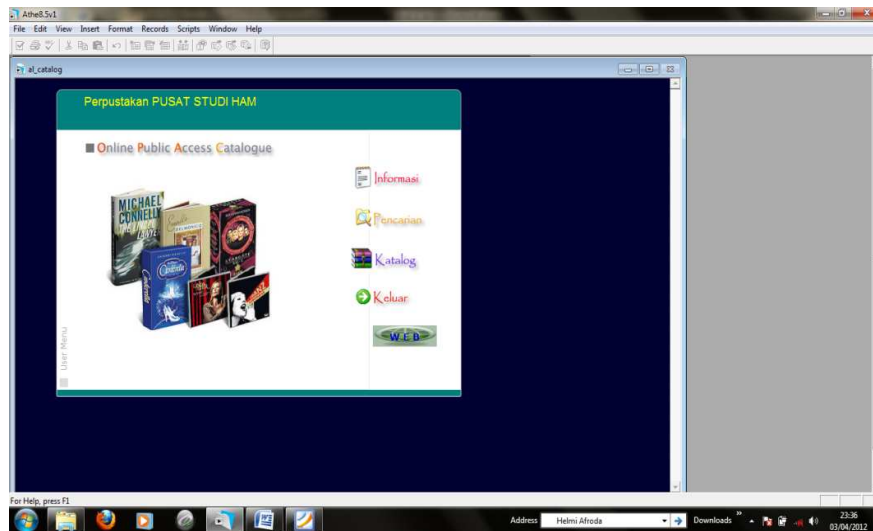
Athe8.5v1

File Edit View Insert Format Records Scripts Window Help

al_catalog

Perpustakan PUSAT STUDI HAM

Online Public Access Catalogue

MICHAEL CONNELLY

Informasi

Pencarian

Katalog

Keluar

WEB

User Menu

For Help, press F1

Address Helmi Afroda

Downloads

23:36
03/04/2012